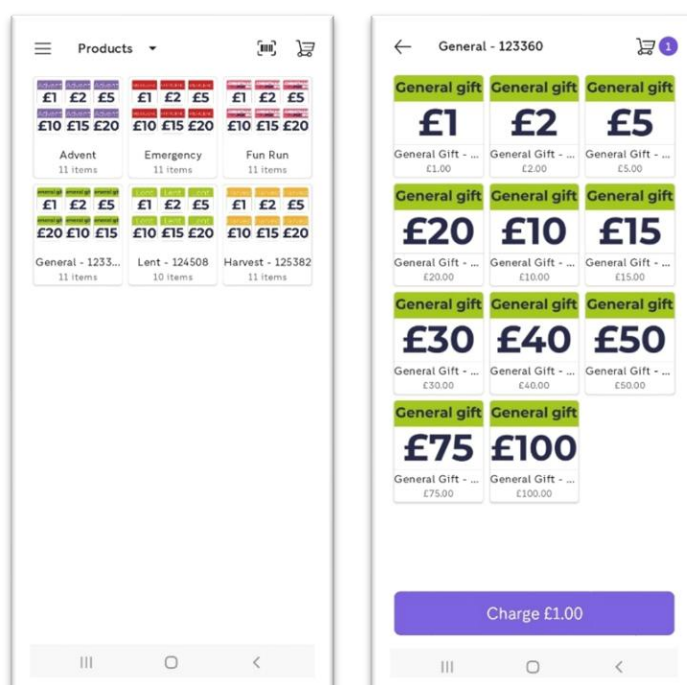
Products

| | | |
|---|---|---|
| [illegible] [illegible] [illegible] £1 £2 £5 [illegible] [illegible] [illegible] £10 £15 £20 | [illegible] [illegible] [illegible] £1 £2 £5 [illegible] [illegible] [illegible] £10 £15 £20 | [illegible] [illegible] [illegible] £1 £2 £5 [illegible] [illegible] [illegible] £10 £15 £20 |
| Advent 11 items | Emergency 11 items | Fun Run 11 items |
| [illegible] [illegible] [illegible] £1 £2 £5 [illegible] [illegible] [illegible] £20 £10 £15 | Lent Lent Lent £1 £2 £5 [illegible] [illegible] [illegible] £10 £15 £20 | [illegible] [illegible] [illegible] £1 £2 £5 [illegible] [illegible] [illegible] £10 £15 £20 |
| General - 1233... 11 items | Lent - 124508 10 items | Harvest - 125382 11 items |

General - 123360

1

| | | |
|---|---|---|
| General gift £1 General Gift - ... £1.00 | General gift £2 General Gift - ... £2.00 | General gift £5 General Gift - ... £5.00 |
| General gift £20 General Gift - ... £20.00 | General gift £10 General Gift - ... £10.00 | General gift £15 General Gift - ... £15.00 |
| General gift £30 General Gift - ... £30.00 | General gift £40 General Gift - ... £40.00 | General gift £50 General Gift - ... £50.00 |
| General gift £75 General Gift - ... £75.00 | General gift £100 General Gift - ... £100.00 | |

Charge £1.00